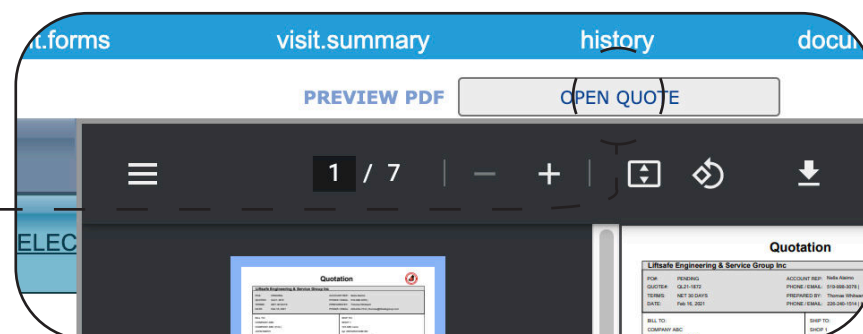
t.forms visit.summary history docu

PREVIEW PDF

OPEN QUOTE

1 / 7

ELEC

Quotation

Liftsafe Engineering & Service Group Inc

Quotation

Liftsafe Engineering & Service Group Inc

PO#: PENDING
QUOTE#: QL21-1872
TERMS: NET 30 DAYS
DATE: Feb 16, 2021

ACCOUNT REP: Nadia Alaimo
PHONE / EMAIL: 519-688-3075 |
PREPARED BY: Thomas Whitear
PHONE / EMAIL: 226-240-1514 |

BILL TO:
COMPANY ABC

SHIP TO:
SHOP 1